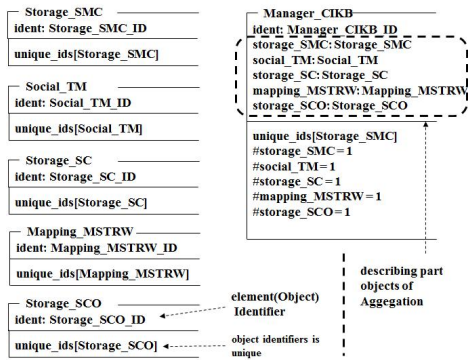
Storage_SMC
ident: Storage_SMC_ID
unique_ids[Storage_SMC]

Social_TM
ident: Social_TM_ID
unique_ids[Social_TM]

Storage_SC
ident: Storage_SC_ID
unique_ids[Storage_SC]

Mapping_MSTRW
ident: Mapping_MSTRW_ID
unique_ids[Mapping_MSTRW]

Storage_SCO
ident: Storage_SCO_ID
unique_ids[Storage_SCO]

element(Object) Identifier

object identifiers is unique

Manager_CIKB
ident: Manager_CIKB_ID
storage_SMC: Storage_SMC
social_TM: Social_TM
storage_SC: Storage_SC
mapping_MSTRW: Mapping_MSTRW
storage_SCO: Storage_SCO
unique_ids[Storage_SMC]
#storage_SMC = 1
#social_TM = 1
#storage_SC = 1
#mapping_MSTRW = 1
#storage_SCO = 1

describing part objects of Aggegation